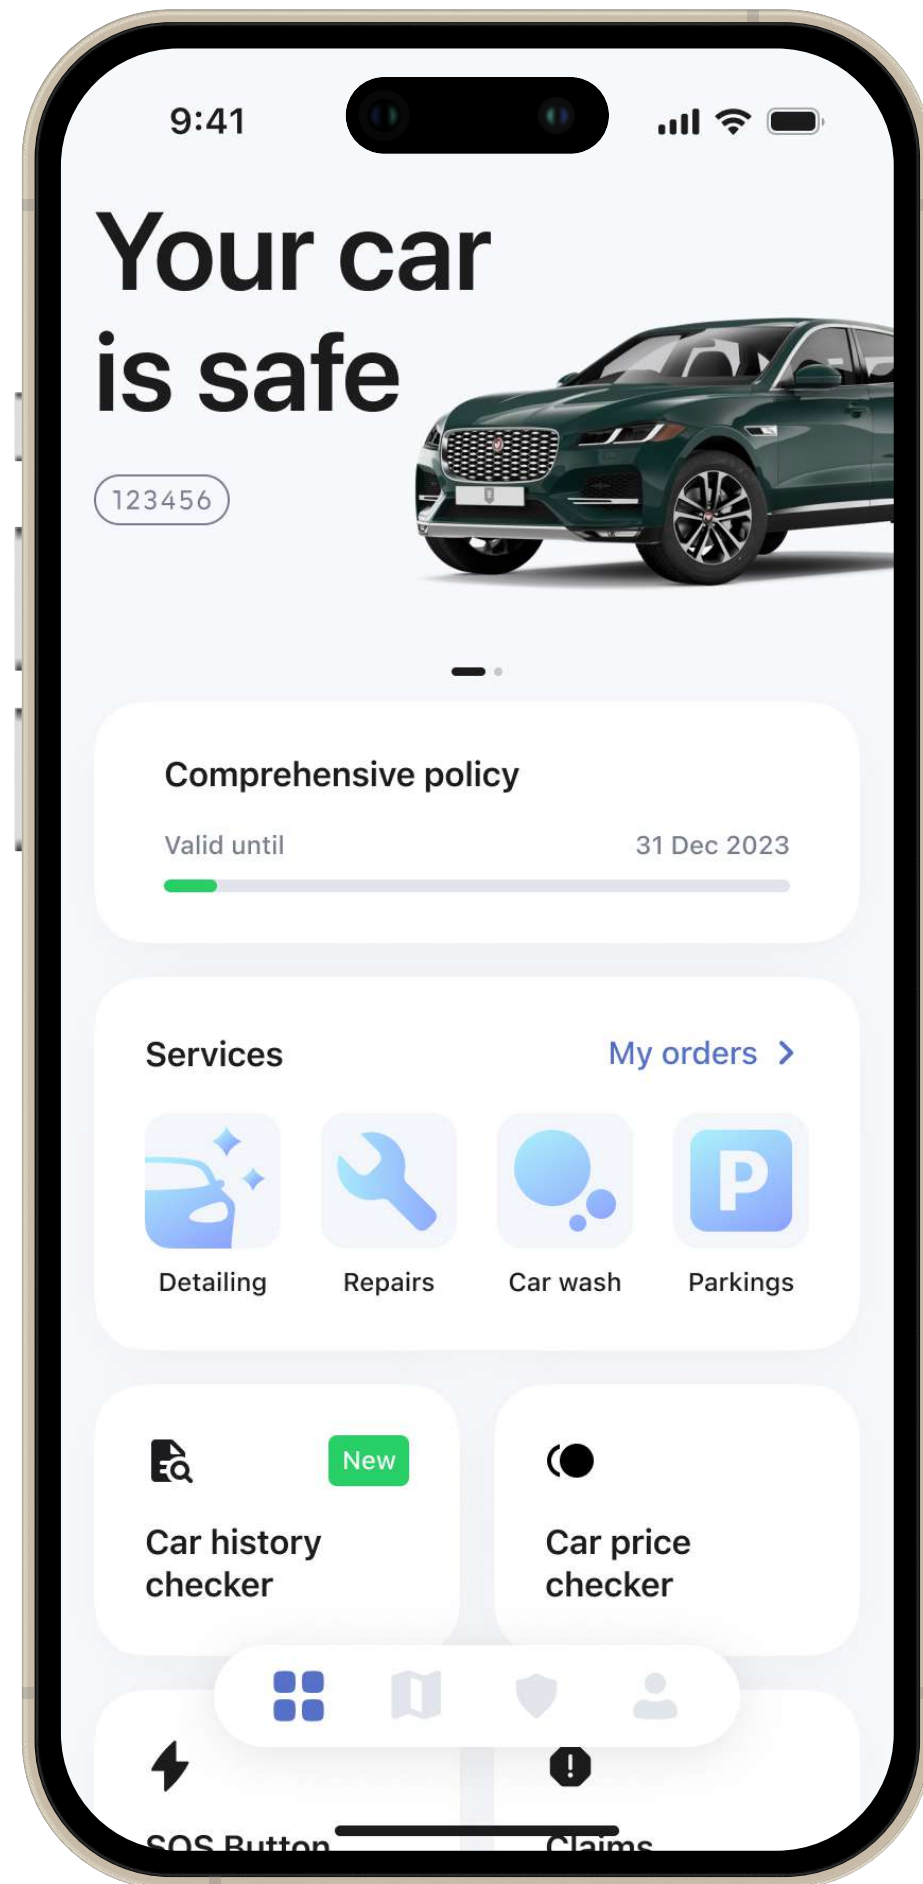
9:41

Your car is safe

123456

Comprehensive policy

Valid until 31 Dec 2023

Services

My orders >

Detailing

Repairs

Car wash

Parkings

New

Car history checker

Car price checker

SOS Button

Claims